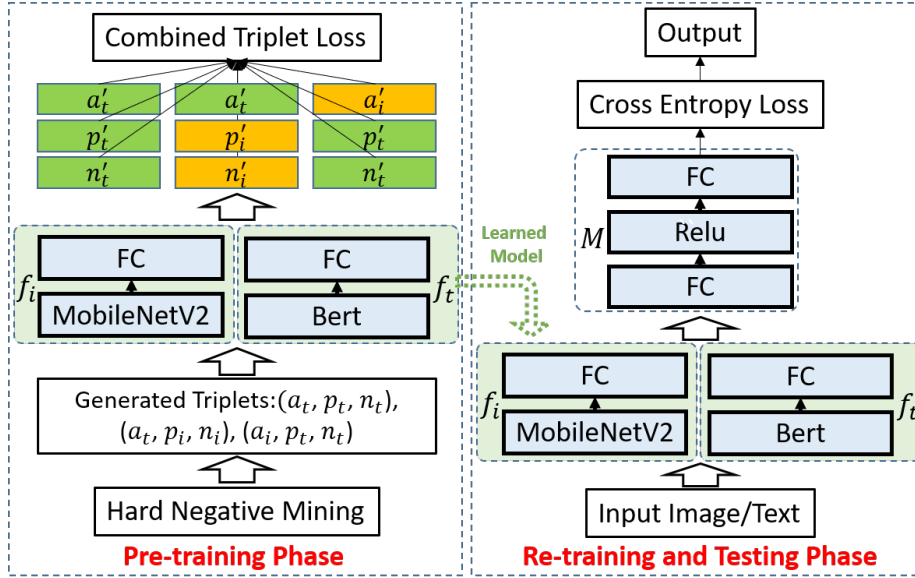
Combined Triplet Loss

$a_t'$ $a_t'$ $a_i'$

$p_t'$ $p_i'$ $p_t'$

$n_t'$ $n_i'$ $n_t'$

$f_i$ FC MobileNetV2

FC Bert $f_t$

Generated Triplets:$(a_t, p_t, n_t)$, $(a_t, p_i, n_i)$, $(a_i, p_t, n_t)$

Hard Negative Mining

Pre-training Phase

Learned Model

Output

Cross Entropy Loss

$M$ FC Relu FC

$f_i$ FC MobileNetV2

FC Bert $f_t$

Input Image/Text

Re-training and Testing Phase